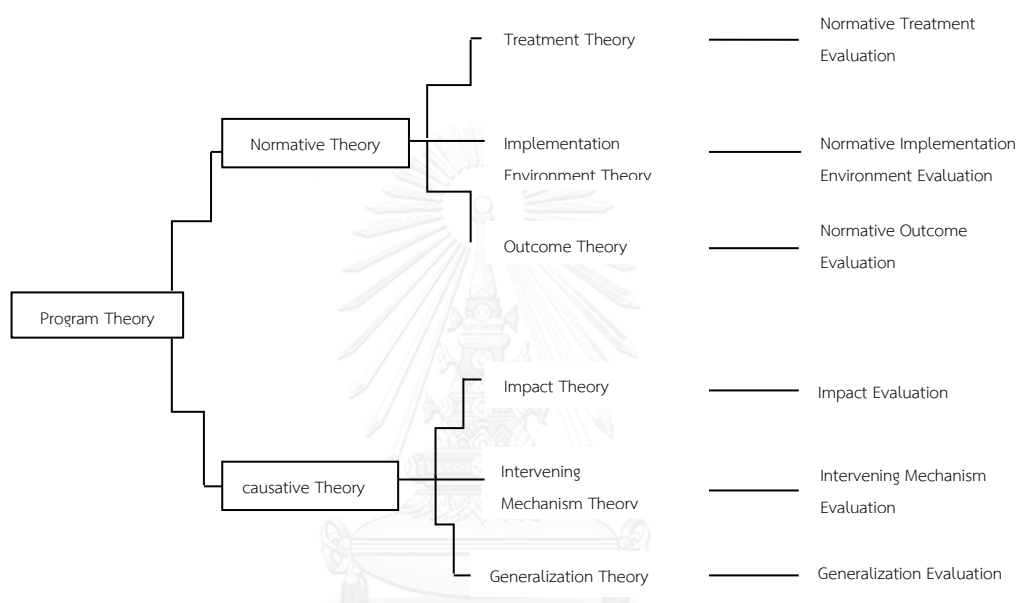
Program Theory

Normative Theory

Treatment Theory

Normative Treatment Evaluation

Implementation Environment Theory

Normative Implementation Environment Evaluation

Outcome Theory

Normative Outcome Evaluation

causative Theory

Impact Theory

Impact Evaluation

Intervening Mechanism Theory

Intervening Mechanism Evaluation

Generalization Theory

Generalization Evaluation